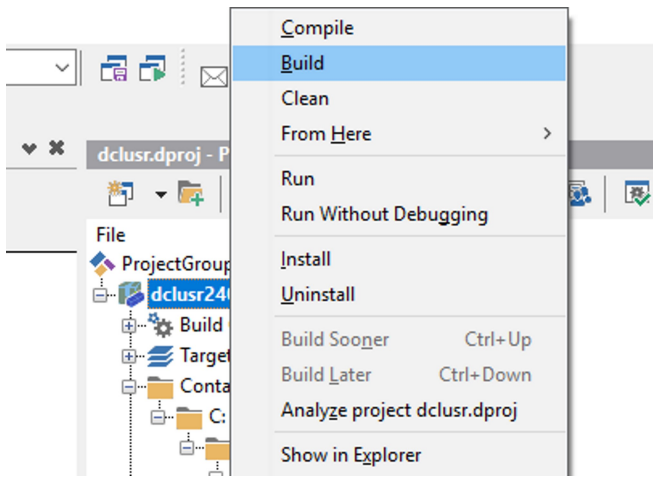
dclusr.dproj - P
File
ProjectGroup
dclusr24
Build
Target
Conta
C:

Compile
Build
Clean
From Here >
Run
Run Without Debugging
Install
Uninstall
Build Sooner Ctrl+Up
Build Later Ctrl+Down
Analyze project dclusr.dproj
Show in Explorer